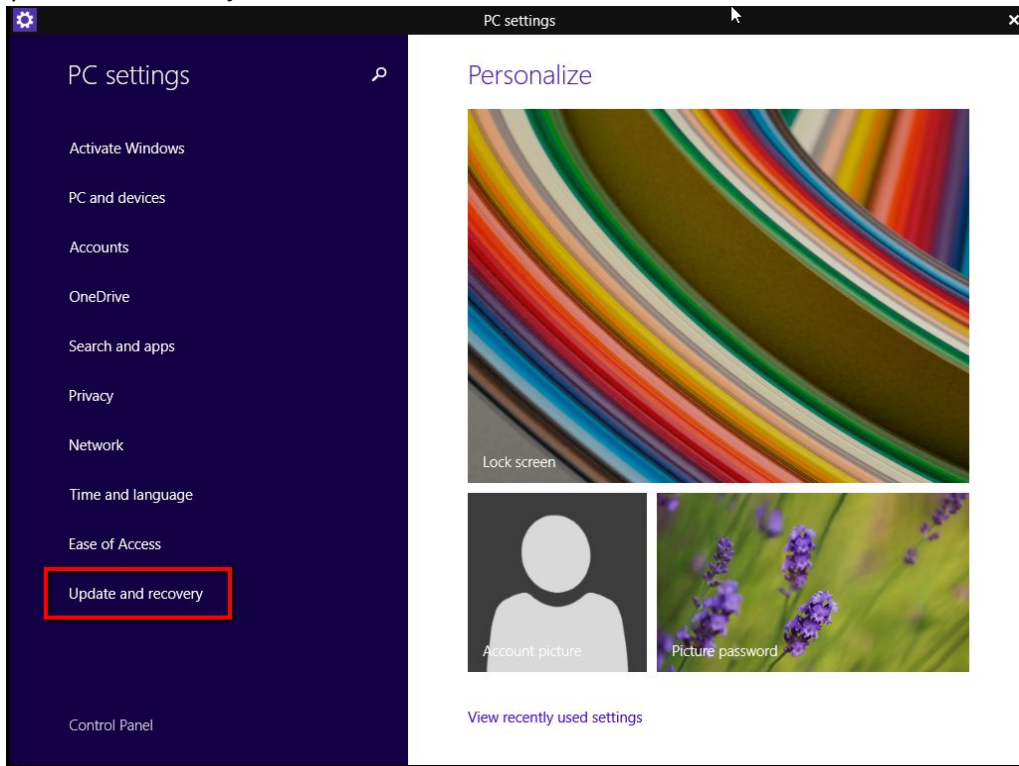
PC settings

PC settings

Activate Windows

PC and devices

Accounts

OneDrive

Search and apps

Privacy

Network

Time and language

Ease of Access

Update and recovery

Control Panel

Personalize

Lock screen

Account picture

Picture password

View recently used settings